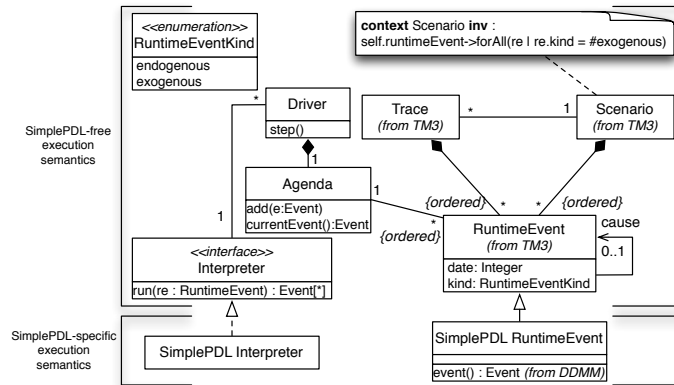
context Scenario inv :
self.runtimeEvent->forAll(re | re.kind = #exogenous)

<<enumeration>>
RuntimeEventKind
endogenous
exogenous

SimplePDL-free execution semantics

Driver
step()

*

1

Agenda
add(e:Event)
currentEvent():Event

1

Trace
(from TM3)

*

1

Scenario
(from TM3)

{ordered}

*

*

{ordered}

*

{ordered}

cause

RuntimeEvent
(from TM3)
date: Integer
kind: RuntimeEventKind

0..1

1

<<interface>>
Interpreter
run(re : RuntimeEvent) : Event[*]

SimplePDL-specific execution semantics

SimplePDL Interpreter

SimplePDL RuntimeEvent
event() : Event (from DDMM)